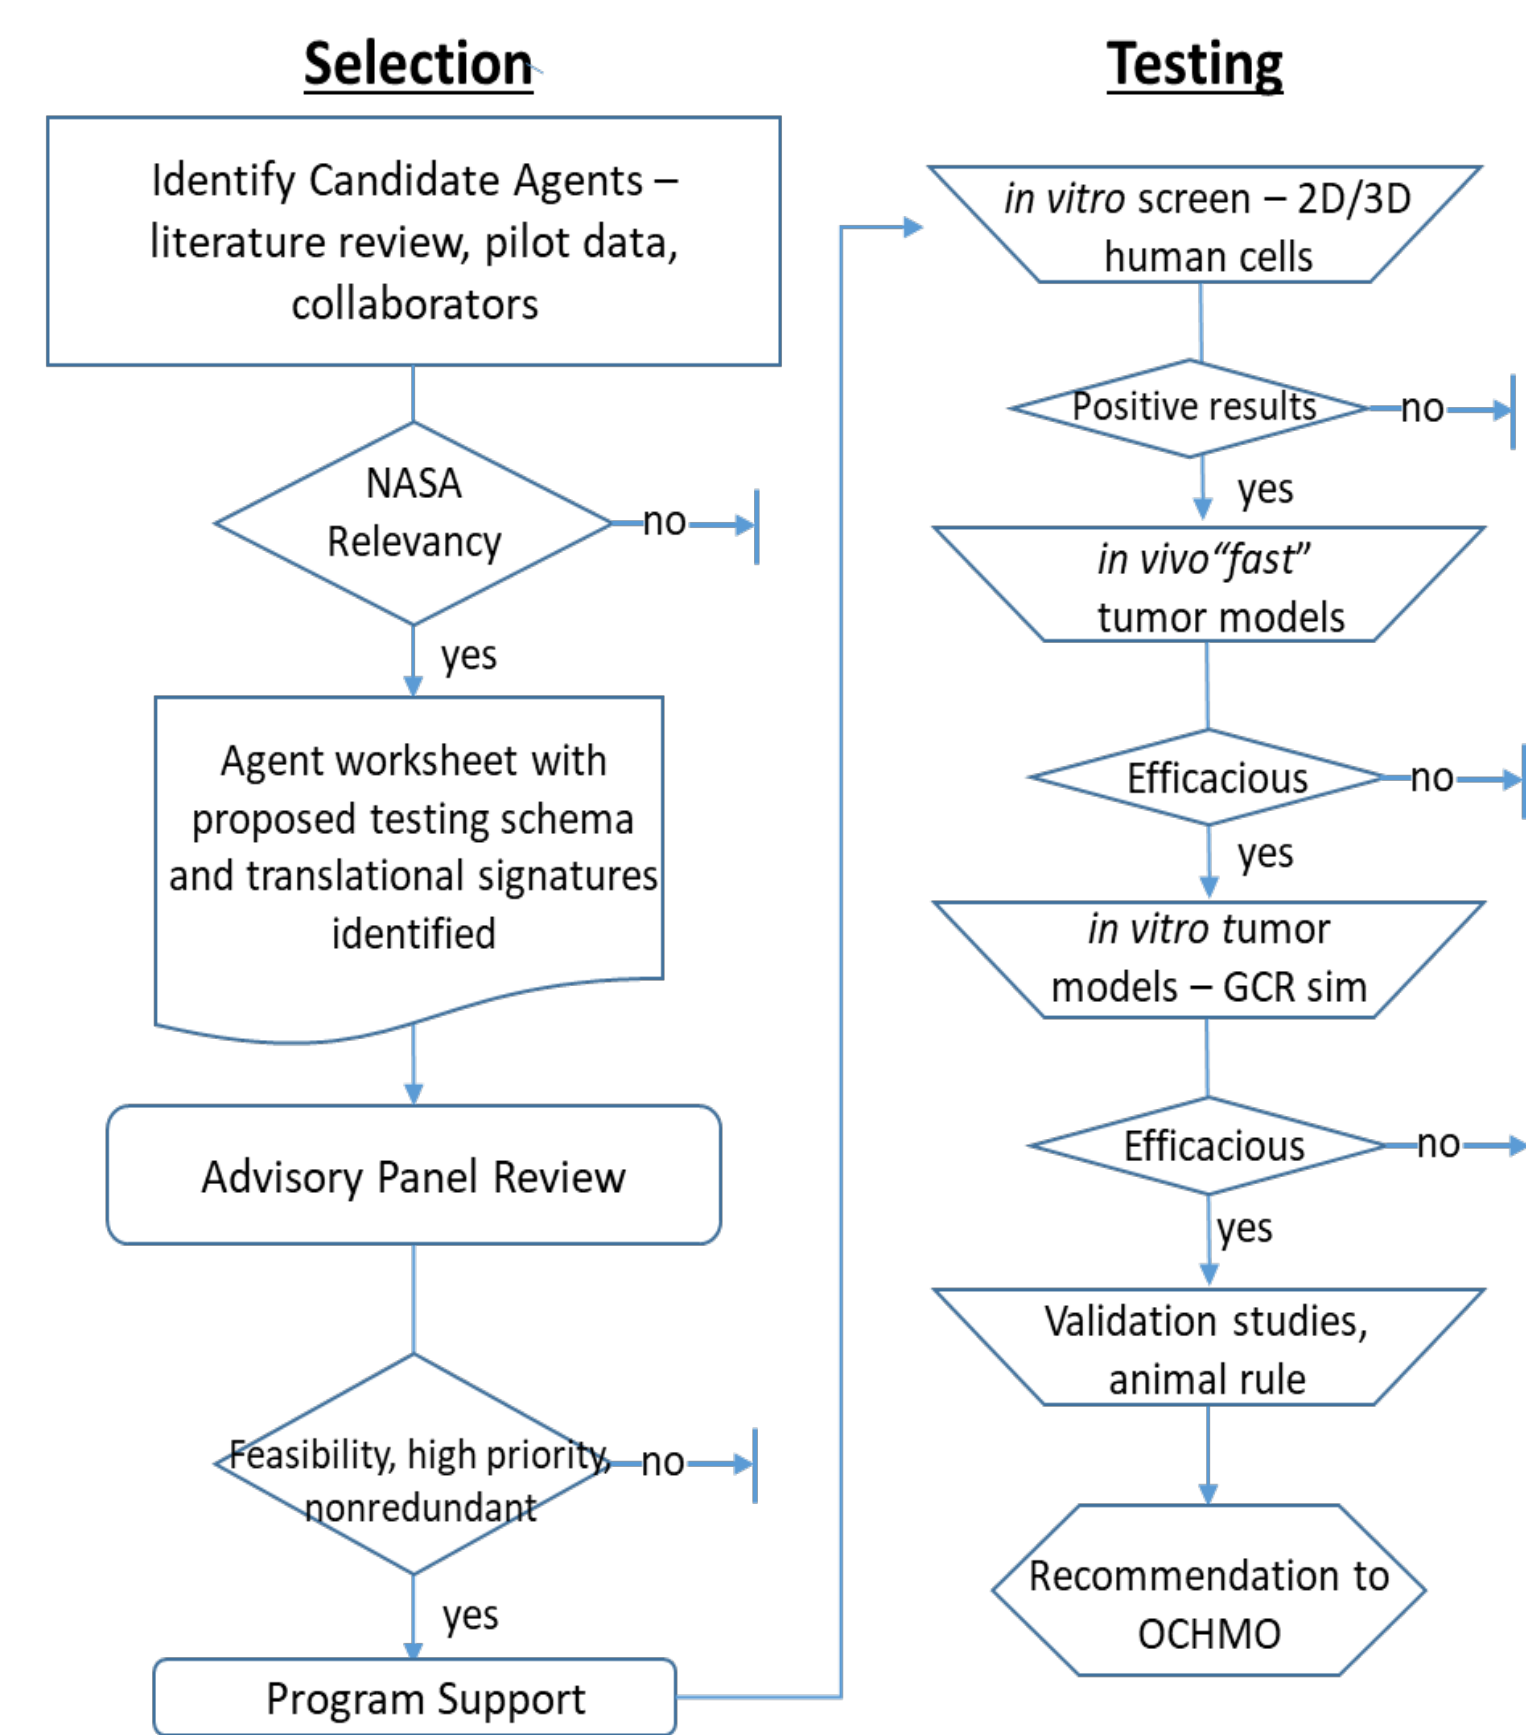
Selection

Identify Candidate Agents – literature review, pilot data, collaborators

NASA Relevancy

no

yes

Agent worksheet with proposed testing schema and translational signatures identified

Advisory Panel Review

Feasibility, high priority, nonredundant

no

yes

Program Support

Testing

*in vitro* screen – 2D/3D human cells

Positive results

no

yes

*in vivo* "*fast*" tumor models

Efficacious

no

yes

*in vitro* tumor models – GCR sim

Efficacious

no

yes

Validation studies, animal rule

Recommendation to OCHMO